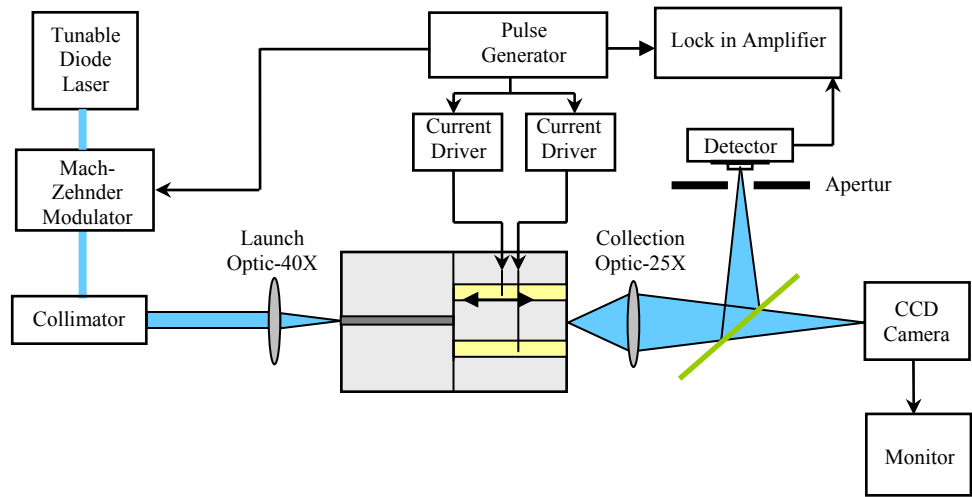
Tunable Diode Laser

Pulse Generator

Lock in Amplifier

Current Driver

Current Driver

Detector

Mach-Zehnder Modulator

Apertur

Launch Optic-40X

Collection Optic-25X

Collimator

CCD Camera

Monitor